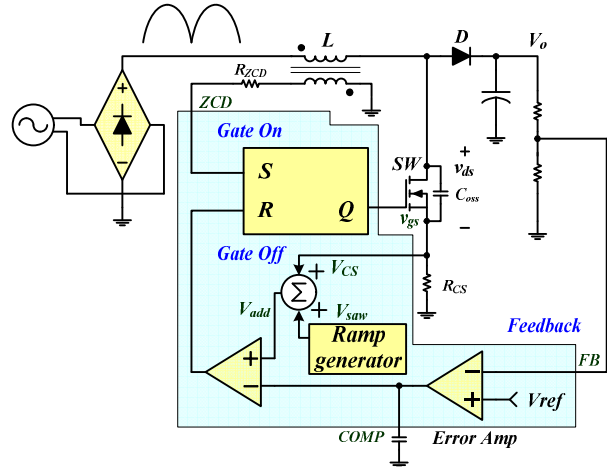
$L$

$D$

$V_o$

$R_{ZCD}$

ZCD

Gate On

+

−

S

R

Q

SW

$v_{ds}$

+

$C_{oss}$

$v_{gs}$

−

Gate Off

+ $V_{CS}$

$\Sigma$

$V_{add}$

+ $V_{saw}$

$R_{CS}$

Ramp generator

Feedback

FB

+

−

−

+

Vref

COMP

Error Amp